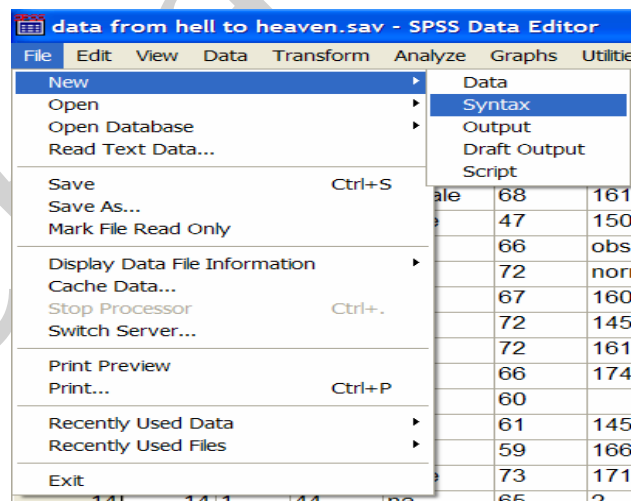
data from hell to heaven.sav - SPSS Data Editor

File Edit View Data Transform Analyze Graphs Utilitie

New
Open
Open Database
Read Text Data...

Save Ctrl+S
Save As...
Mark File Read Only

Display Data File Information
Cache Data...
Stop Processor Ctrl+.
Switch Server...

Print Preview
Print... Ctrl+P

Recently Used Data
Recently Used Files

Exit

Data
Syntax
Output
Draft Output
Script

| | | |
|---|---|---|
| ale | 68 | 161 |
| e | 47 | 150 |
| | 66 | obs |
| | 72 | norr |
| | 67 | 160 |
| | 72 | 145 |
| | 72 | 161 |
| | 66 | 174 |
| | 60 | |
| | 61 | 145 |
| | 59 | 166 |
| e | 73 | 171 |
| 14 14 1 44 no | 65 | 2 |